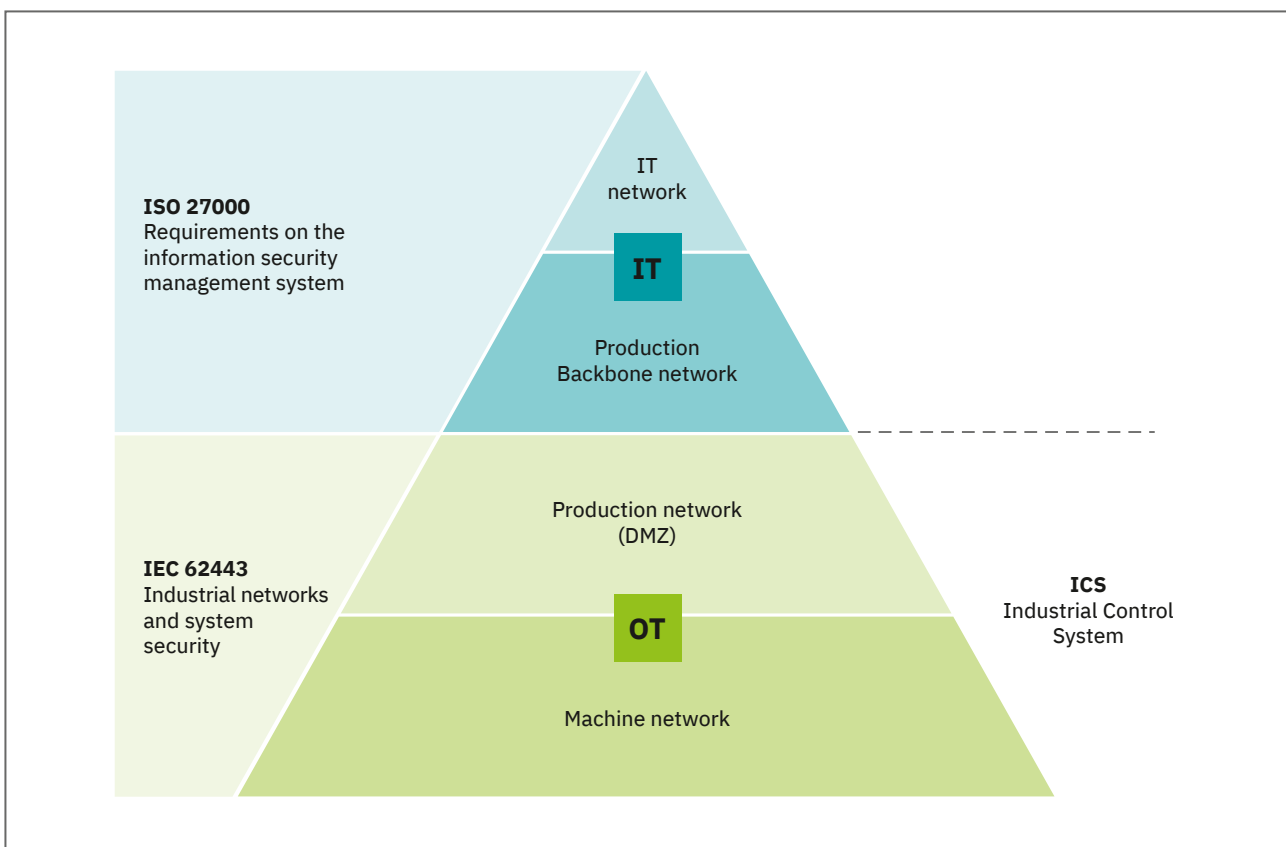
ISO 27000
Requirements on the information security management system

IT network

IT

Production Backbone network

IEC 62443
Industrial networks and system security

Production network (DMZ)

OT

Machine network

ICS
Industrial Control System